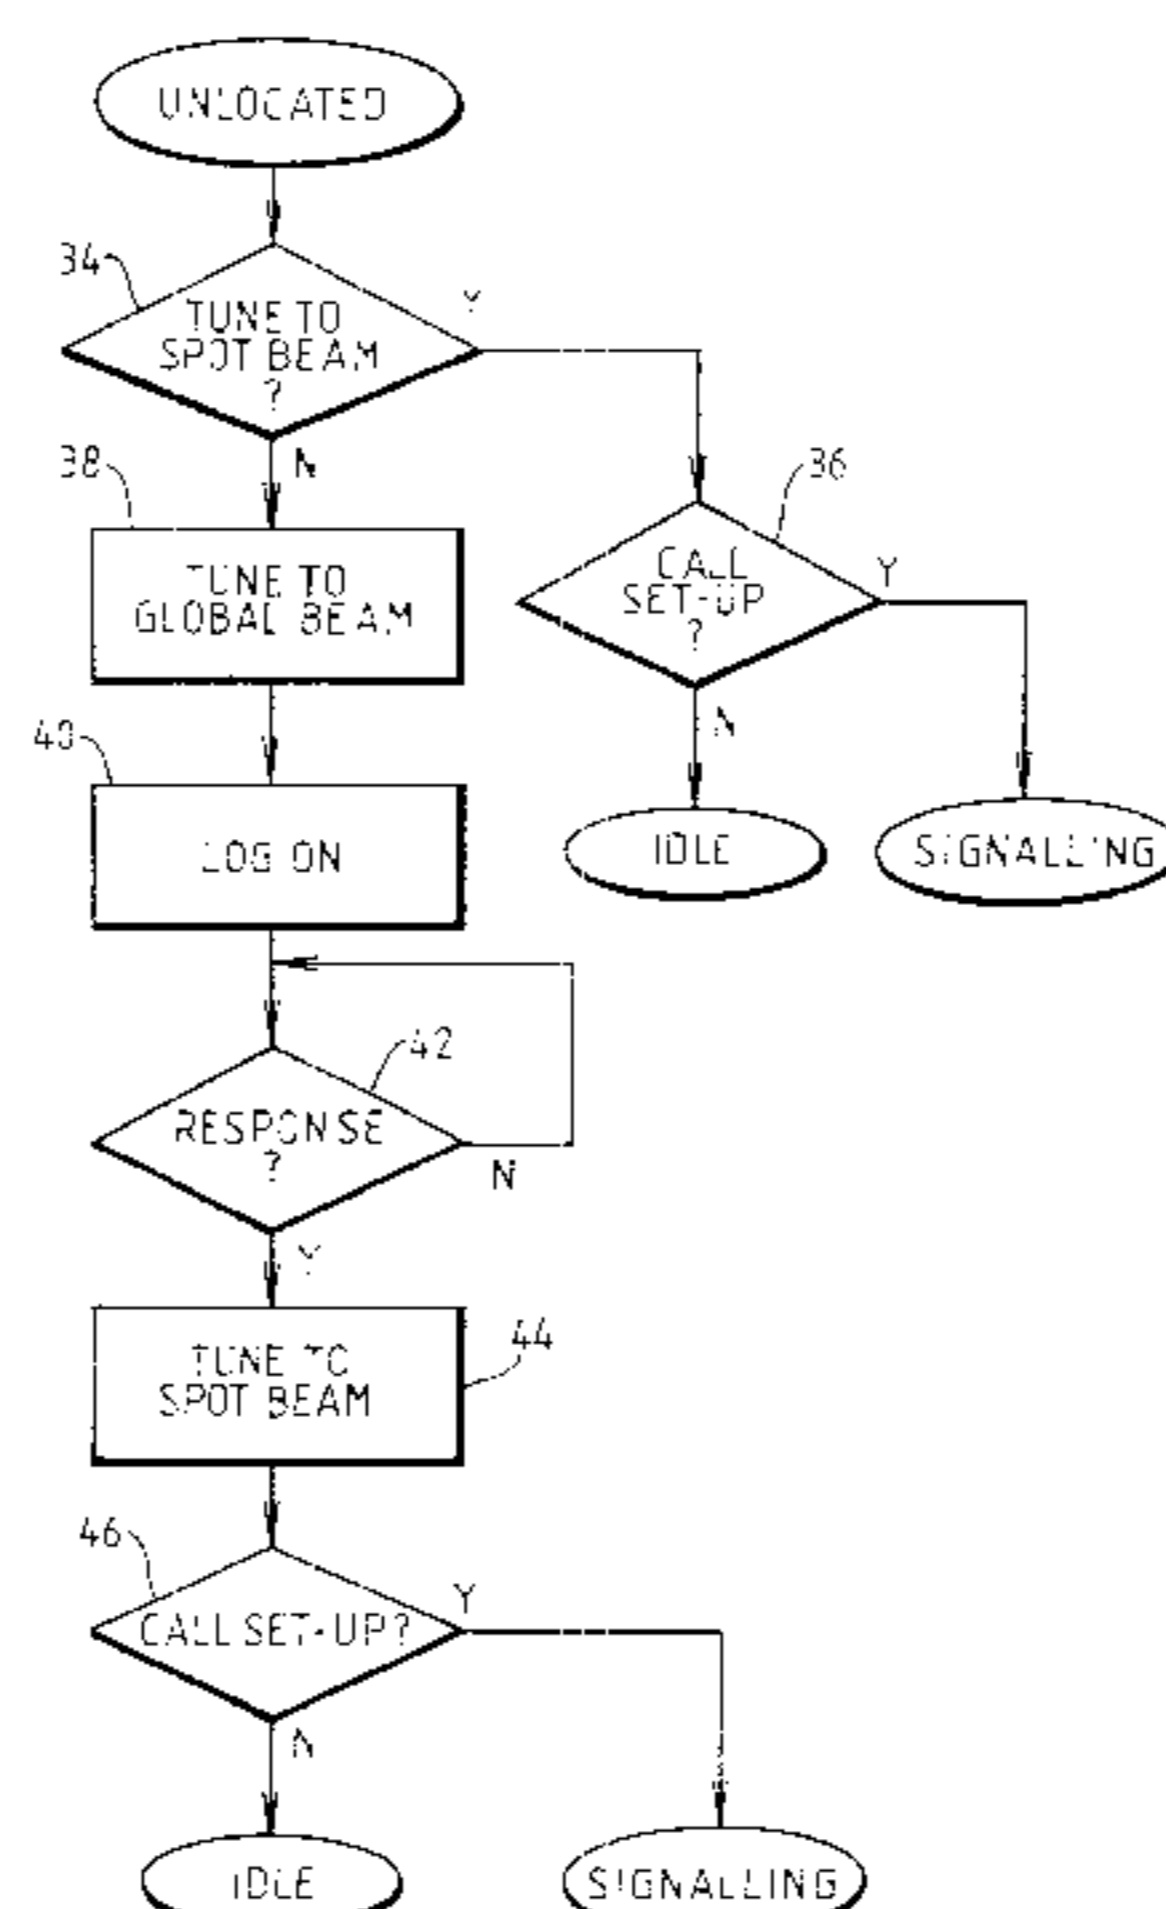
UNLOCATED

34

TUNE TO SPOT BEAM ?

Y

N

38

TUNE TO GLOBAL BEAM

36

CALL SET-UP ?

Y

N

40

LOG ON

IDLE

SIGNALLING

42

RESPONSE ?

N

Y

TUNE TO SPOT BEAM

44

46

CALL SET-UP?

Y

N

IDLE

SIGNALLING